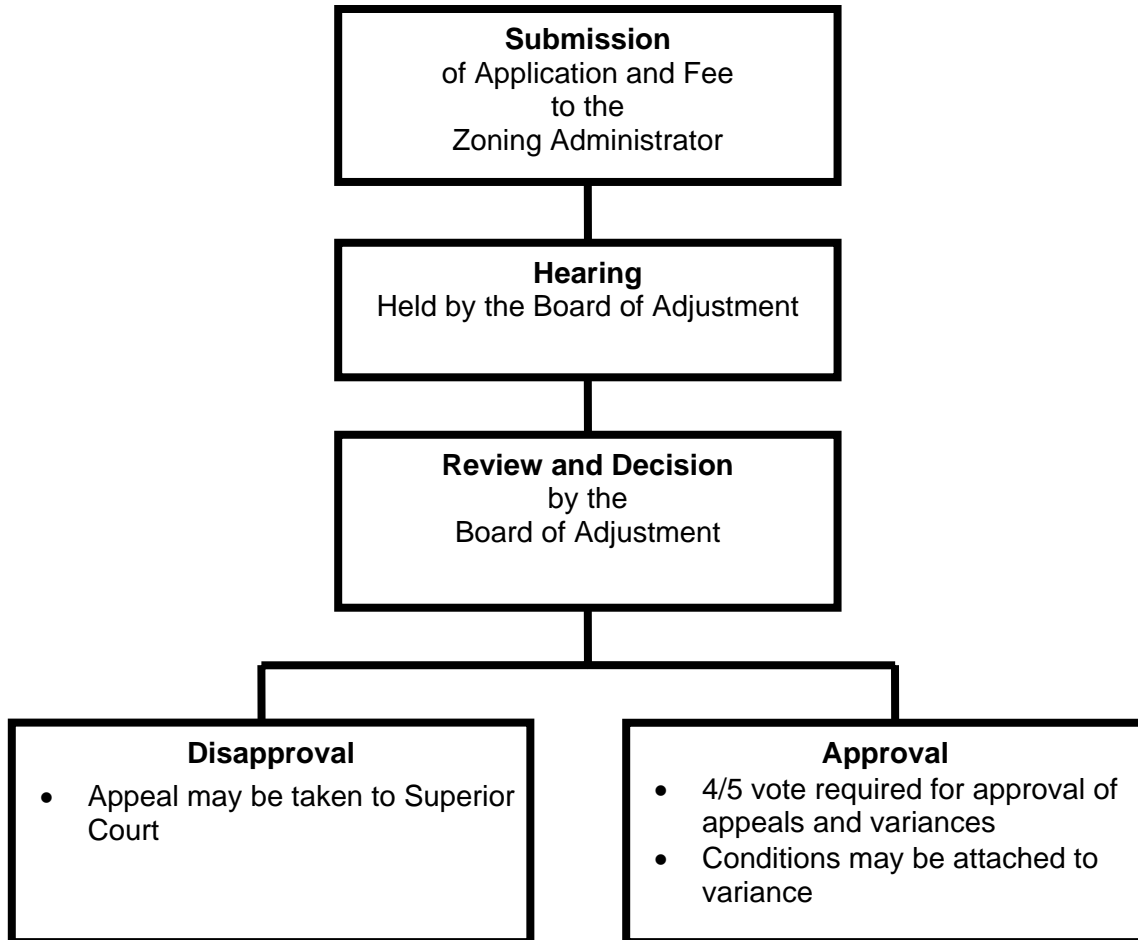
**Submission**
of Application and Fee
to the
Zoning Administrator

**Hearing**
Held by the Board of Adjustment

**Review and Decision**
by the
Board of Adjustment

**Disapproval**
- Appeal may be taken to Superior Court

**Approval**
- 4/5 vote required for approval of appeals and variances
- Conditions may be attached to variance